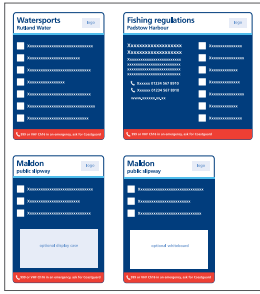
Watersports
Rutland Water

Logo

Xxxxxxxxxxxxxxxxxxxxx

Xxxxxxxxxxxxxxxxxxxxx

Xxxxxxxxxxxxxxxxxxxxx

Xxxxxxxxxxxxxxxxxxxxx

Xxxxxxxxxxxxxxxxxxxxx

Xxxxxxxxxxxxxxxxxxxxx

999 or 112 In an emergency, ask for Coastguard

Fishing regulations
Padstow Harbour

Logo

Xxxxxxxxxxxxxxxxxxx
Xxxxxxxxxxxxxxxxxxx
Xxxxxxxxxxxxxxxxxxx
Xxxxxxxxxxxxxxxxxxx
Xxxxxxxxxxxxxxxxxxx

Xxxxxx 01234 567 8910
Xxxxxx 01234 567 8910
www.xxxxxx.xx

Xxxxxxxxxxxx

Xxxxxxxxxxxx

Xxxxxxxxxxxx

Xxxxxxxxxxxx

Xxxxxxxxxxxx

Xxxxxxxxxxxx

Xxxxxxxxxxxx

999 or 112 In an emergency, ask for Coastguard

Maldon
public slipway

Logo

Xxxxxxxxxxxxxxxxxxxxx

Xxxxxxxxxxxxxxxxxxxxx

Xxxxxxxxxxxxxxxxxxxxx

optional display case

999 or 112 In an emergency, ask for Coastguard

Maldon
public slipway

Logo

Xxxxxxxxxxxxxxxxxxxxx

Xxxxxxxxxxxxxxxxxxxxx

Xxxxxxxxxxxxxxxxxxxxx

optional whiteboard

999 or 112 In an emergency, ask for Coastguard